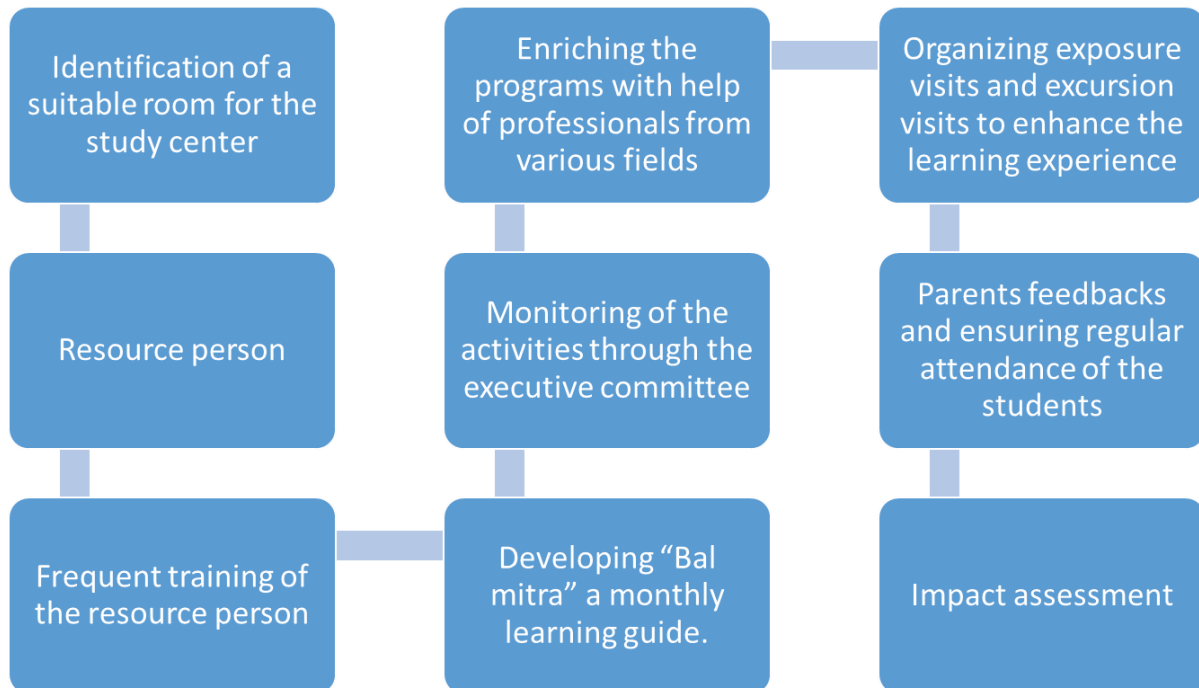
Identification of a suitable room for the study center

Resource person

Frequent training of the resource person

Developing "Bal mitra" a monthly learning guide.

Monitoring of the activities through the executive committee

Enriching the programs with help of professionals from various fields

Organizing exposure visits and excursion visits to enhance the learning experience

Parents feedbacks and ensuring regular attendance of the students

Impact assessment